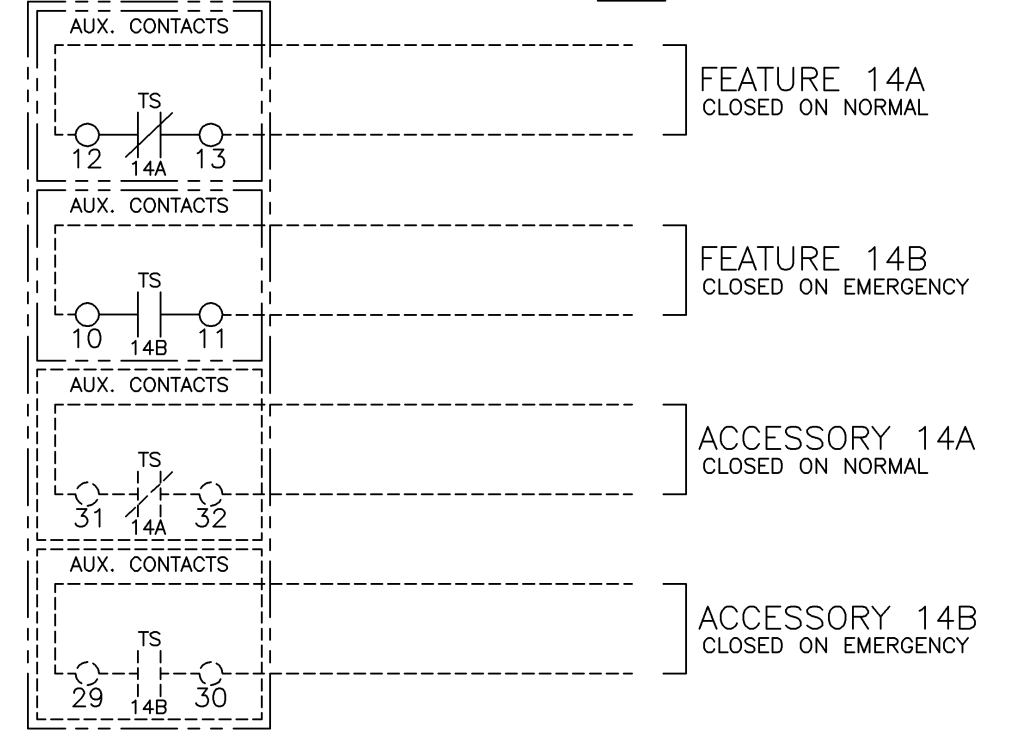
AUX. CONTACTS
TS
12 14A 13

FEATURE 14A
CLOSED ON NORMAL

AUX. CONTACTS
TS
10 14B 11

FEATURE 14B
CLOSED ON EMERGENCY

AUX. CONTACTS
TS
31 14A 32

ACCESSORY 14A
CLOSED ON NORMAL

AUX. CONTACTS
TS
29 14B 30

ACCESSORY 14B
CLOSED ON EMERGENCY